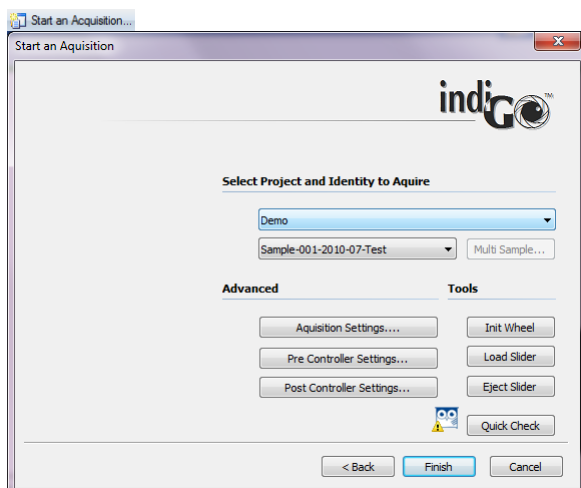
Start an Acquisition...

Start an Aquisition

indiGO™

Select Project and Identity to Aquire

Demo

Sample-001-2010-07-Test

Multi Sample...

Advanced

Tools

Aquisition Settings....

Init Wheel

Pre Controller Settings...

Load Slider

Post Controller Settings...

Eject Slider

Quick Check

< Back

Finish

Cancel